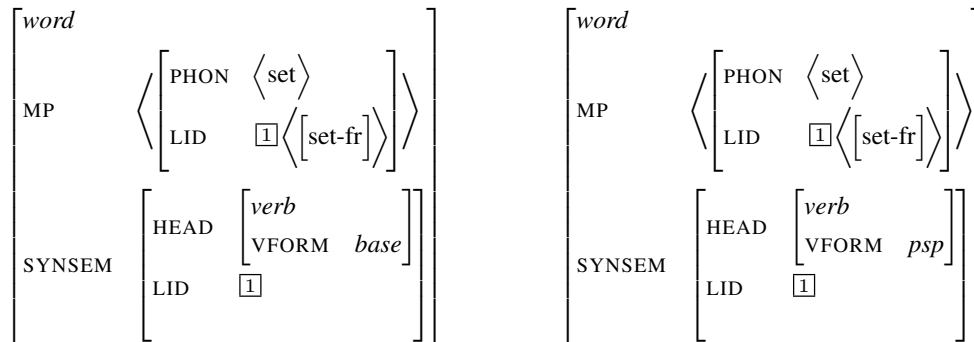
word

MP ⟨[PHON ⟨set⟩, LID $\boxed{1}$ ⟨[set-fr]⟩]⟩

SYNSEM [HEAD [verb, VFORM base], LID $\boxed{1}$]

word

MP ⟨[PHON ⟨set⟩, LID $\boxed{1}$ ⟨[set-fr]⟩]⟩

SYNSEM [HEAD [verb, VFORM psp], LID $\boxed{1}$]